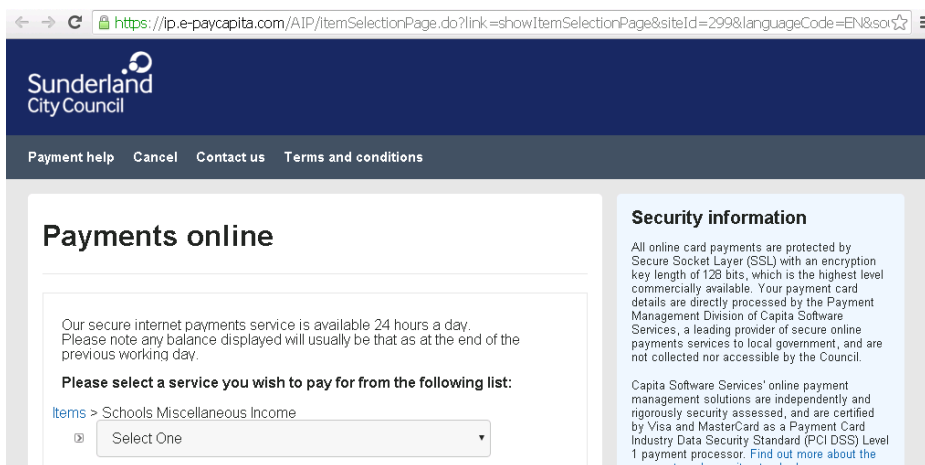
https://ip.e-paycapita.com/AIP/itemSelectionPage.do?link=showItemSelectionPage&siteId=299&languageCode=EN&sou

Sunderland City Council

Payment help Cancel Contact us Terms and conditions

Payments online

Our secure internet payments service is available 24 hours a day. Please note any balance displayed will usually be that as at the end of the previous working day.

Please select a service you wish to pay for from the following list:

Items > Schools Miscellaneous Income

Select One

Security information

All online card payments are protected by Secure Socket Layer (SSL) with an encryption key length of 128 bits, which is the highest level commercially available. Your payment card details are directly processed by the Payment Management Division of Capita Software Services, a leading provider of secure online payments services to local government, and are not collected nor accessible by the Council.

Capita Software Services' online payment management solutions are independently and rigorously security assessed, and are certified by Visa and MasterCard as a Payment Card Industry Data Security Standard (PCI DSS) Level 1 payment processor. Find out more about the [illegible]